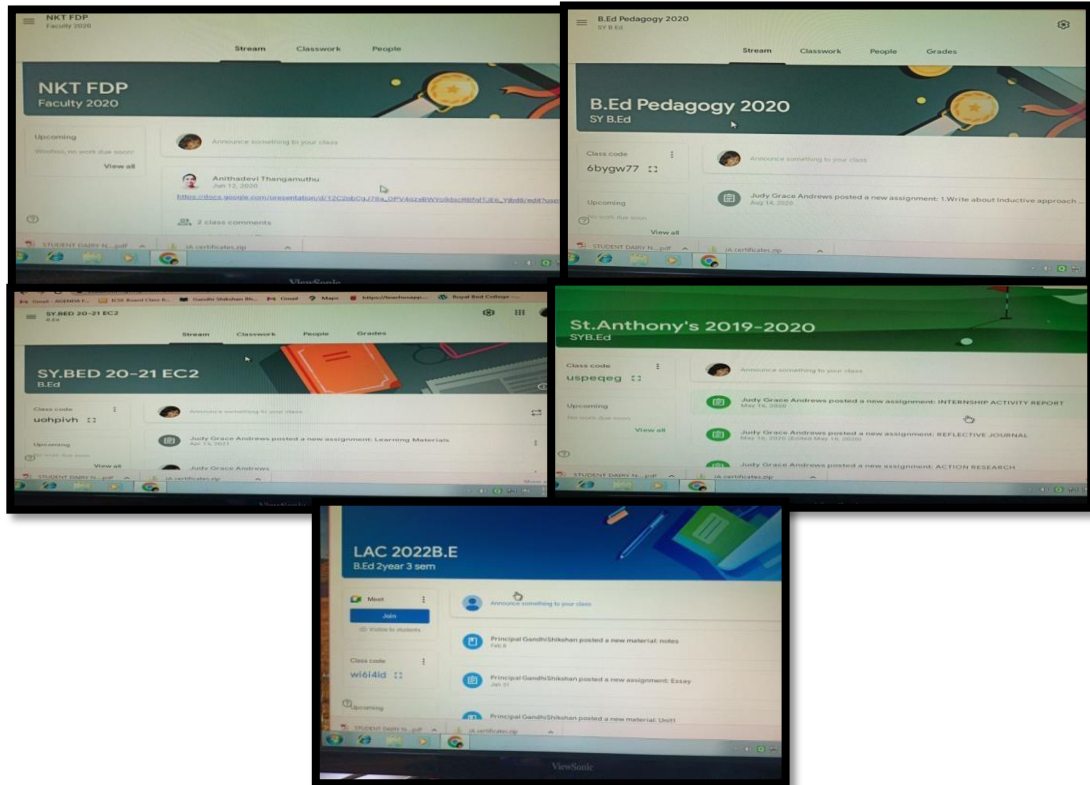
NKT FDP
Faculty 2020

Stream Classwork People

NKT FDP
Faculty 2020

Upcoming
Woohoo, no work due soon!
View all

Announce something to your class

Anithadevi Thangamuthu
Jun 12, 2020

https://docs.google.com/presentation/d/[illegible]

2 class comments

STUDENT DAIRY N....pdf
JA certificates.zip

ViewSonic

B.Ed Pedagogy 2020
SY B.Ed

Stream Classwork People Grades

B.Ed Pedagogy 2020
SY B.Ed

Class code
6bygw77

Announce something to your class

Upcoming
No work due soon
View all

Judy Grace Andrews posted a new assignment: 1.Write about Inductive approach ...
Aug 14, 2020

STUDENT DAIRY N....pdf
JA certificates.zip

Gmail - AGENDA F... ICSE Board Class 9... Gandhi Shikshan Bh... Gmail Maps https://teachonapp... Royal Bed College -...

SY.BED 20-21 EC2
B.Ed

Stream Classwork People Grades

SY.BED 20-21 EC2
B.Ed

Class code
uohpivh

Announce something to your class

Upcoming
No work due soon
View all

Judy Grace Andrews posted a new assignment: Learning Materials
Apr 14, 2021

Judy Grace Andrews

STUDENT DAIRY N....pdf
JA certificates.zip

ViewSonic

St.Anthony's 2019-2020
SYB.Ed

Class code
uspeqeg

Announce something to your class

Upcoming
No work due soon
View all

Judy Grace Andrews posted a new assignment: INTERNSHIP ACTIVITY REPORT
May 16, 2020

Judy Grace Andrews posted a new assignment: REFLECTIVE JOURNAL
May 16, 2020 (Edited May 16, 2020)

Judy Grace Andrews posted a new assignment: ACTION RESEARCH

STUDENT DAIRY N....pdf
JA certificates.zip

LAC 2022B.E
B.Ed 2year 3 sem

Meet
Join
Visible to students

Announce something to your class

Principal GandhiShikshan posted a new material: notes
Feb 8

Class code
wi6i4id

Principal GandhiShikshan posted a new assignment: Essay
Jan 31

Upcoming

Principal GandhiShikshan posted a new material: Unit1

STUDENT DAIRY N....pdf
JA certificates.zip

ViewSonic